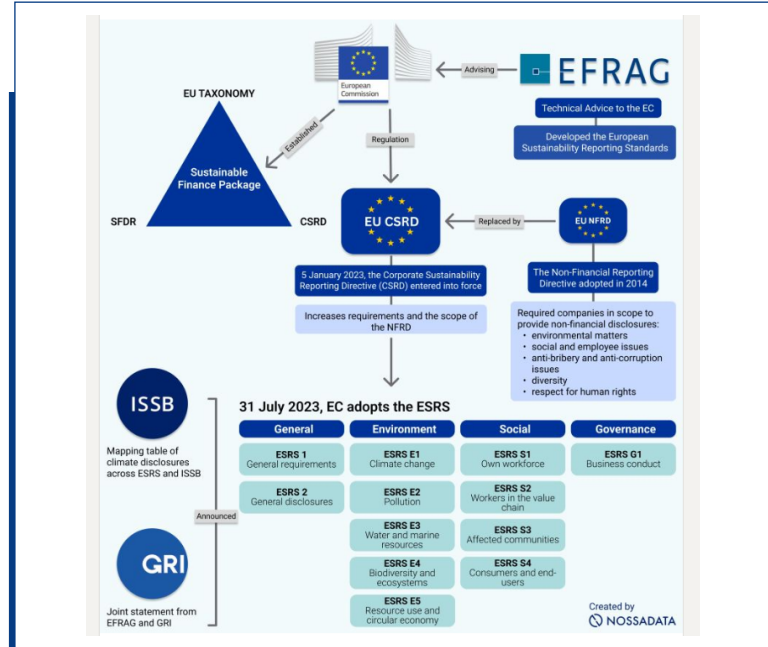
European Commission

Advising

EFRAG

Technical Advice to the EC

Developed the European Sustainability Reporting Standards

EU TAXONOMY

Established

Regulation

Sustainable Finance Package

SFDR

CSRD

EU CSRD

Replaced by

EU NFRD

5 January 2023, the Corporate Sustainability Reporting Directive (CSRD) entered into force

Increases requirements and the scope of the NFRD

The Non-Financial Reporting Directive adopted in 2014

Required companies in scope to provide non-financial disclosures:
• environmental matters
• social and employee issues
• anti-bribery and anti-corruption issues
• diversity
• respect for human rights

ISSB

Mapping table of climate disclosures across ESRS and ISSB

Announced

GRI

Joint statement from EFRAG and GRI

31 July 2023, EC adopts the ESRS

General

ESRS 1
General requirements

ESRS 2
General disclosures

Environment

ESRS E1
Climate change

ESRS E2
Pollution

ESRS E3
Water and marine resources

ESRS E4
Biodiversity and ecosystems

ESRS E5
Resource use and circular economy

Social

ESRS S1
Own workforce

ESRS S2
Workers in the value chain

ESRS S3
Affected communities

ESRS S4
Consumers and end-users

Governance

ESRS G1
Business conduct

Created by
NOSSADATA